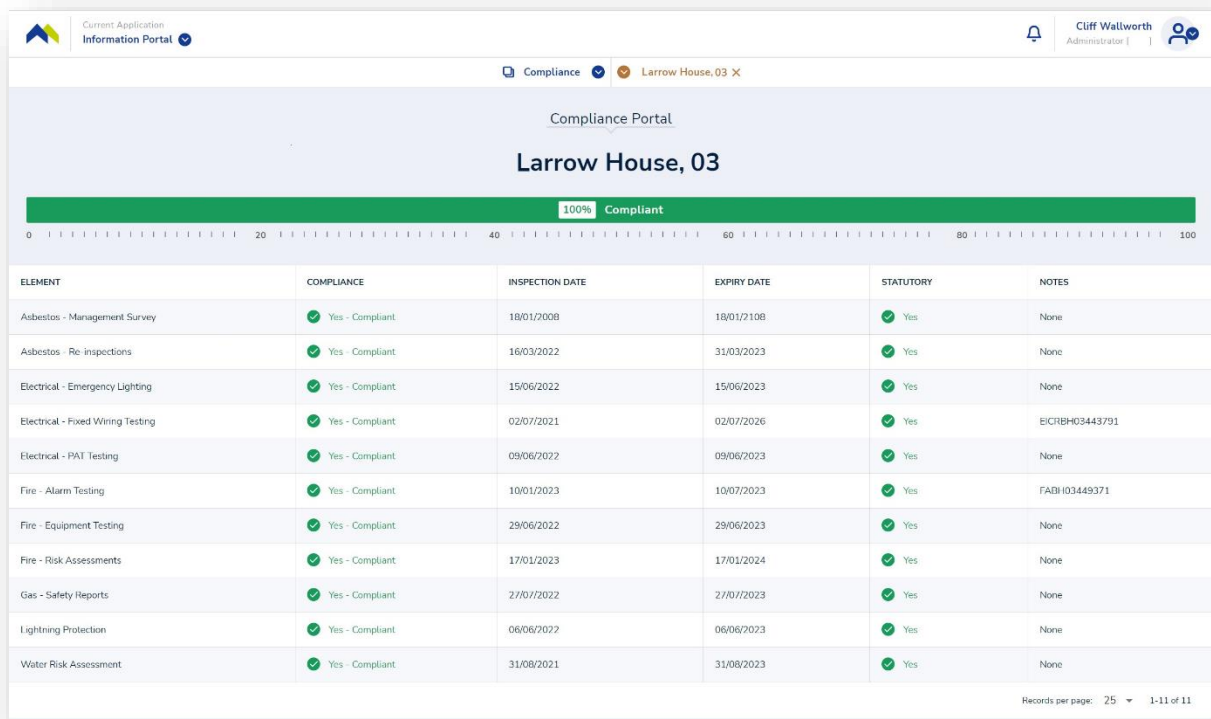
Current Application
Information Portal

Cliff Wallworth
Administrator | |

Compliance
Larrow House, 03 ×

Compliance Portal

Larrow House, 03

100% Compliant

0 20 40 60 80 100

| ELEMENT | COMPLIANCE | INSPECTION DATE | EXPIRY DATE | STATUTORY | NOTES |
|---|---|---|---|---|---|
| Asbestos - Management Survey | Yes - Compliant | 18/01/2008 | 18/01/2108 | Yes | None |
| Asbestos - Re-inspections | Yes - Compliant | 16/03/2022 | 31/03/2023 | Yes | None |
| Electrical - Emergency Lighting | Yes - Compliant | 15/06/2022 | 15/06/2023 | Yes | None |
| Electrical - Fixed Wiring Testing | Yes - Compliant | 02/07/2021 | 02/07/2026 | Yes | EICRBH03443791 |
| Electrical - PAT Testing | Yes - Compliant | 09/06/2022 | 09/06/2023 | Yes | None |
| Fire - Alarm Testing | Yes - Compliant | 10/01/2023 | 10/07/2023 | Yes | FABH03449371 |
| Fire - Equipment Testing | Yes - Compliant | 29/06/2022 | 29/06/2023 | Yes | None |
| Fire - Risk Assessments | Yes - Compliant | 17/01/2023 | 17/01/2024 | Yes | None |
| Gas - Safety Reports | Yes - Compliant | 27/07/2022 | 27/07/2023 | Yes | None |
| Lightning Protection | Yes - Compliant | 06/06/2022 | 06/06/2023 | Yes | None |
| Water Risk Assessment | Yes - Compliant | 31/08/2021 | 31/08/2023 | Yes | None |

Records per page: 25 1-11 of 11